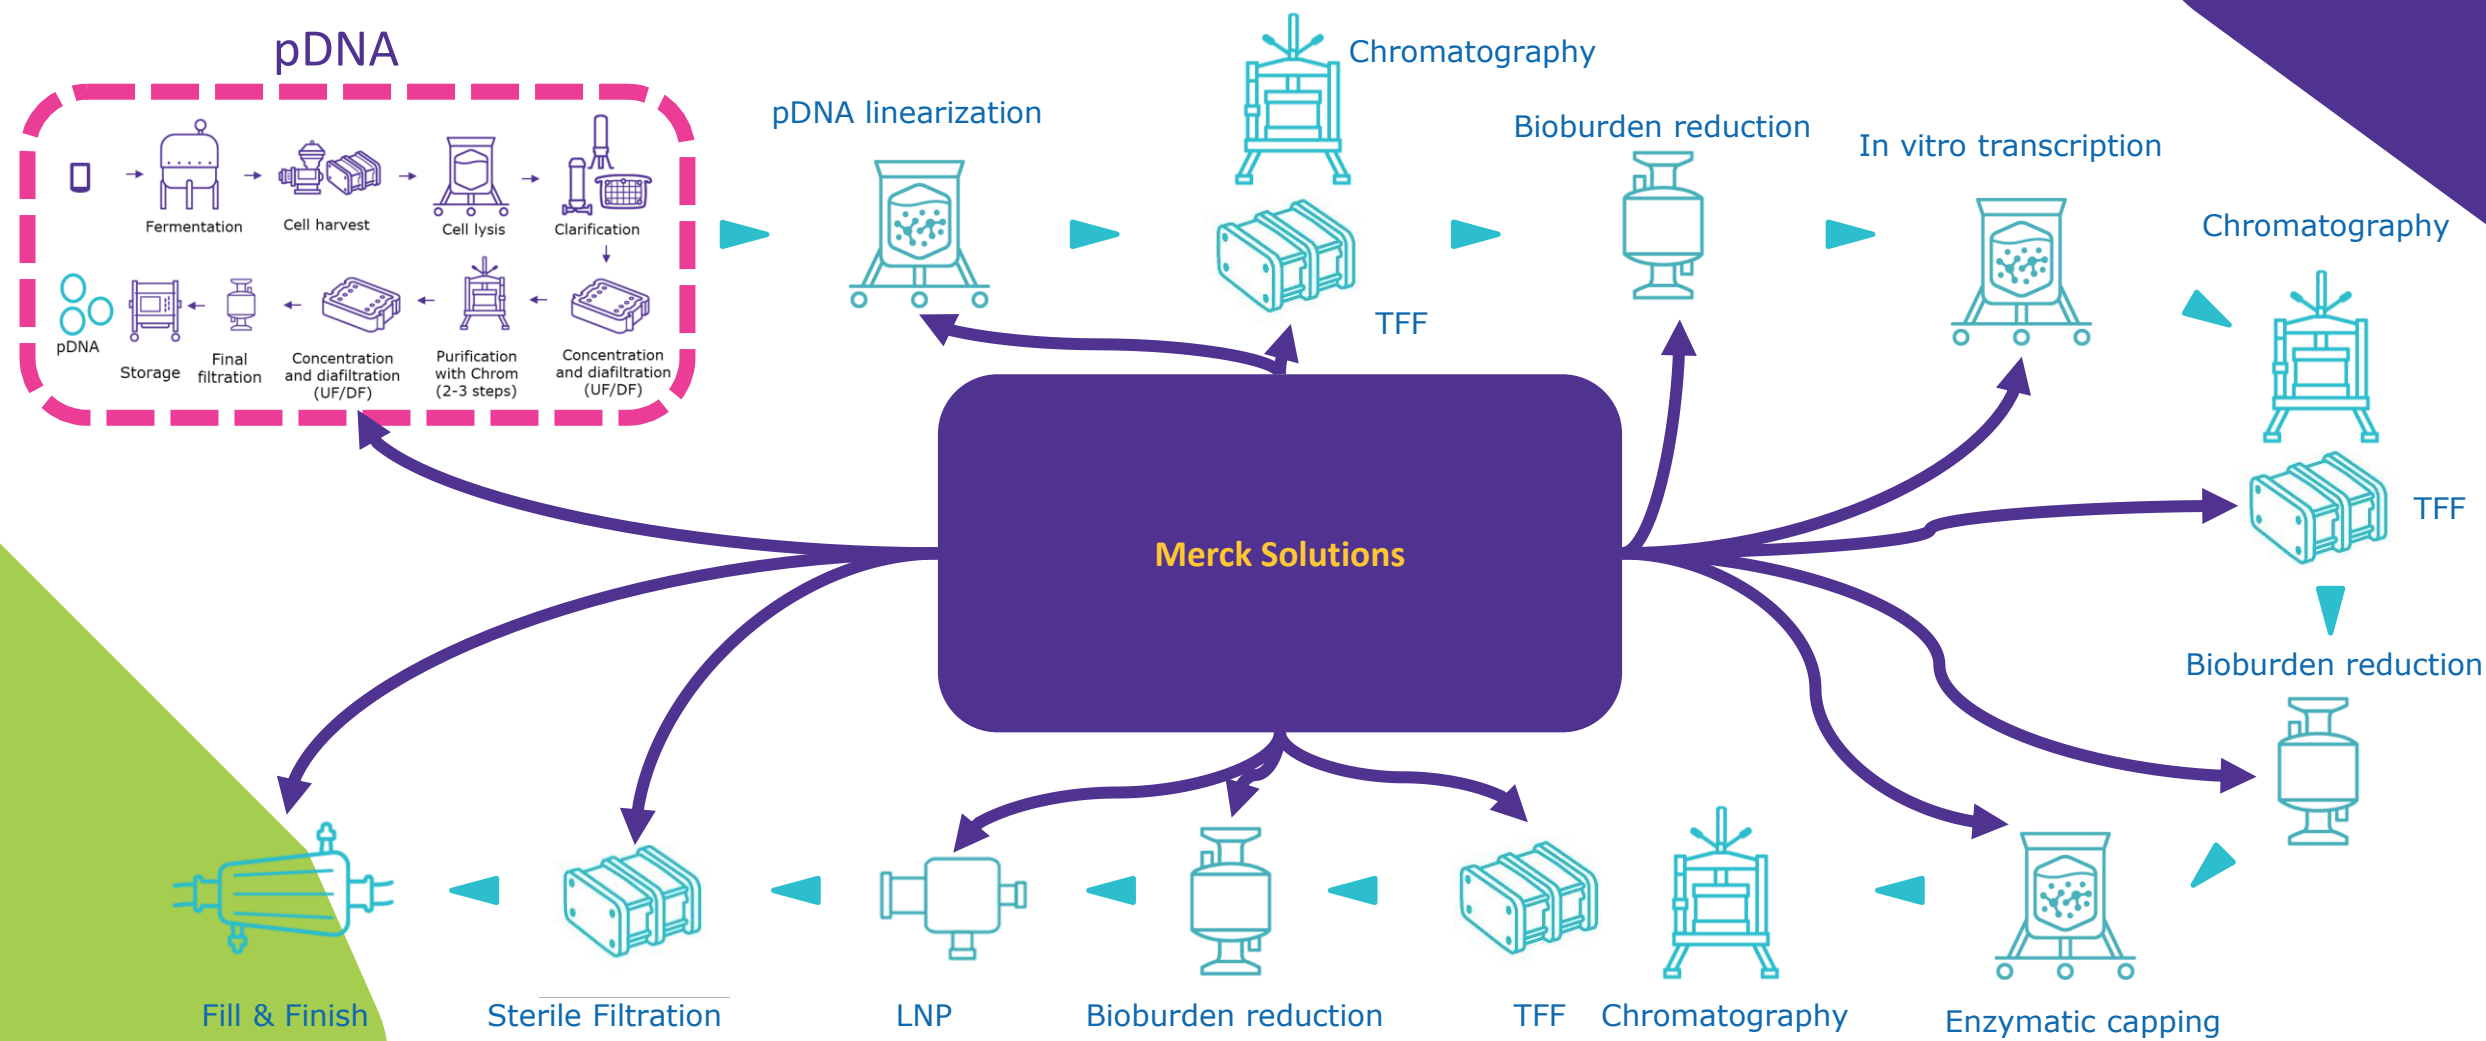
pDNA

Fermentation
Cell harvest
Cell lysis
Clarification
pDNA
Storage
Final filtration
Concentration and diafiltration (UF/DF)
Purification with Chrom (2-3 steps)
Concentration and diafiltration (UF/DF)

pDNA linearization
Chromatography
TFF
Bioburden reduction
In vitro transcription
Chromatography
TFF
Bioburden reduction

Merck Solutions

Fill & Finish
Sterile Filtration
LNP
Bioburden reduction
TFF
Chromatography
Enzymatic capping